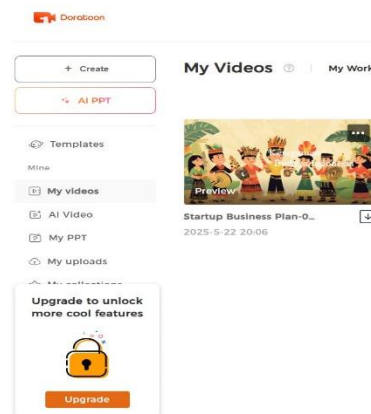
Doratoon

+ Create

AI PPT

Templates

Mine

My videos

AI Video

My PPT

My uploads

My collections

Upgrade to unlock more cool features

Upgrade

My Videos

My Work

...

Preview

Startup Business Plan-0...

2025-5-22 20:06